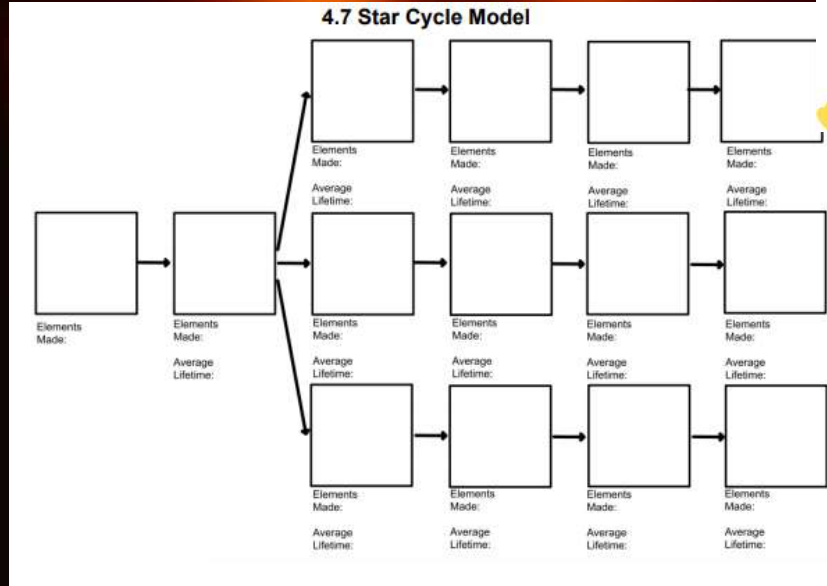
4.7 Star Cycle Model

Elements Made:

Average Lifetime:

Elements Made:

Average Lifetime:

Elements Made:

Average Lifetime:

Elements Made:

Average Lifetime:

Elements Made:

Elements Made:

Average Lifetime:

Elements Made:

Average Lifetime:

Elements Made:

Average Lifetime:

Elements Made:

Average Lifetime:

Elements Made:

Average Lifetime:

Elements Made:

Average Lifetime:

Elements Made:

Average Lifetime:

Elements Made:

Average Lifetime:

Elements Made:

Average Lifetime: